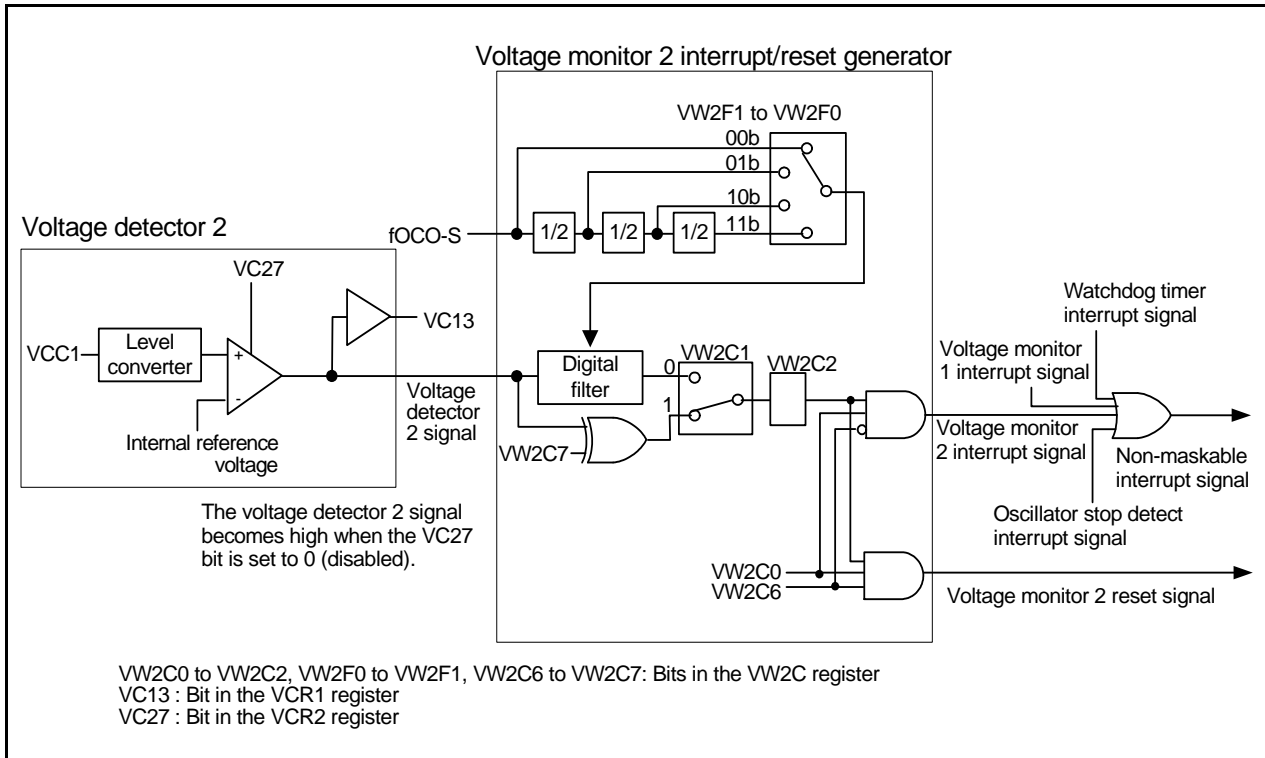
Voltage monitor 2 interrupt/reset generator

VW2F1 to VW2F0

00b

01b

10b

11b

Voltage detector 2

fOCO-S

1/2

1/2

1/2

VC27

VC13

Watchdog timer interrupt signal

VCC1

Level converter

+

-

Digital filter

0

VW2C1

VW2C2

Voltage monitor 1 interrupt signal

Voltage detector 2 signal

1

Internal reference voltage

VW2C7

Voltage monitor 2 interrupt signal

Non-maskable interrupt signal

Oscillator stop detect interrupt signal

The voltage detector 2 signal becomes high when the VC27 bit is set to 0 (disabled).

VW2C0

VW2C6

Voltage monitor 2 reset signal

VW2C0 to VW2C2, VW2F0 to VW2F1, VW2C6 to VW2C7: Bits in the VW2C register
VC13 : Bit in the VCR1 register
VC27 : Bit in the VCR2 register